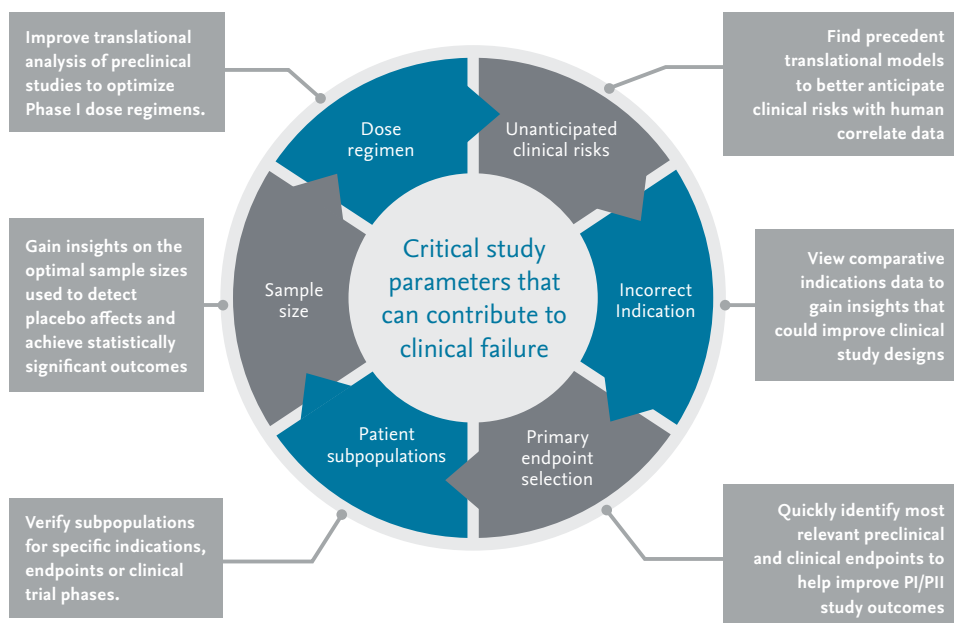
Improve translational analysis of preclinical studies to optimize Phase I dose regimens.

Find precedent translational models to better anticipate clinical risks with human correlate data

Dose regimen

Unanticipated clinical risks

Gain insights on the optimal sample sizes used to detect placebo affects and achieve statistically significant outcomes

Sample size

Critical study parameters that can contribute to clinical failure

Incorrect Indication

View comparative indications data to gain insights that could improve clinical study designs

Patient subpopulations

Primary endpoint selection

Verify subpopulations for specific indications, endpoints or clinical trial phases.

Quickly identify most relevant preclinical and clinical endpoints to help improve PI/PII study outcomes